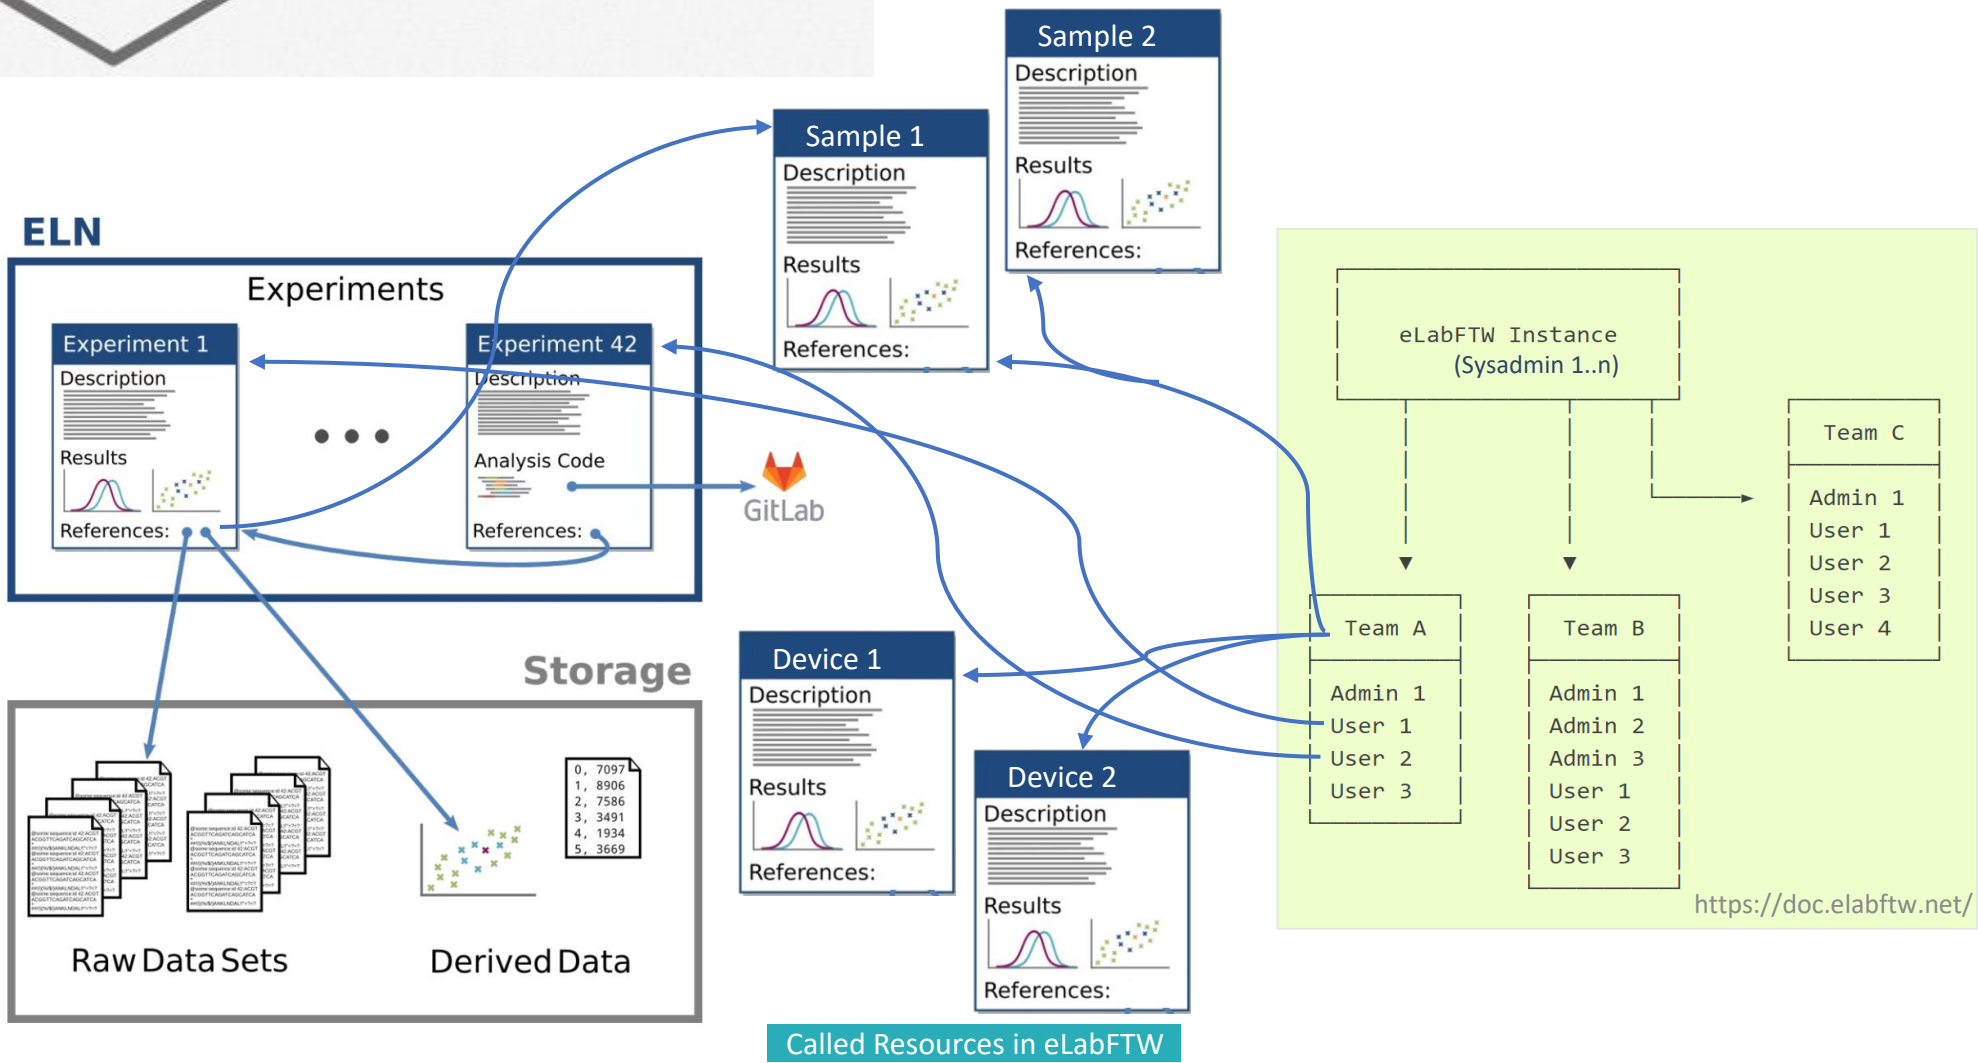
ELN

Experiments

Experiment 1
Description
Results
References:

• • •

Experiment 42
Description
Analysis Code
References:

GitLab

Sample 1
Description
Results
References:

Sample 2
Description
Results
References:

Device 1
Description
Results
References:

Device 2
Description
Results
References:

Storage

Raw Data Sets

Derived Data

0, 7097
1, 8906
2, 7586
3, 3491
4, 1934
5, 3669

eLabFTW Instance
(Sysadmin 1..n)

Team A
Admin 1
User 1
User 2
User 3

Team B
Admin 1
Admin 2
Admin 3
User 1
User 2
User 3

Team C
Admin 1
User 1
User 2
User 3
User 4

https://doc.elabftw.net/

Called Resources in eLabFTW